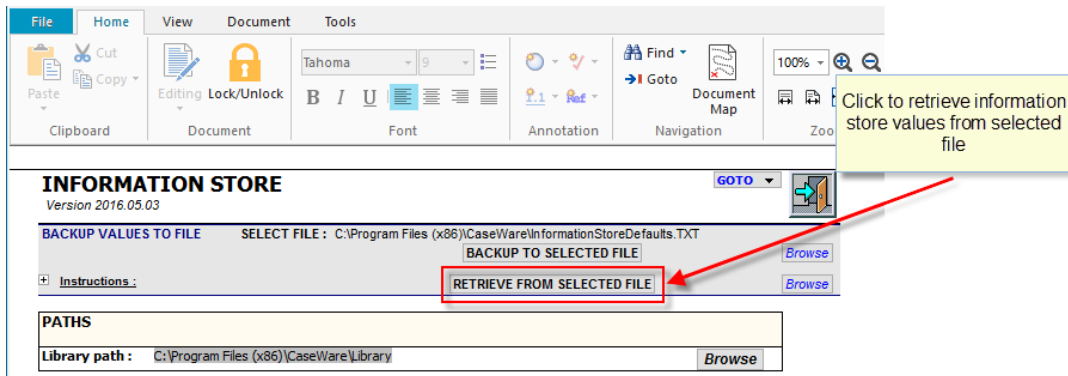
File Home View Document Tools

Cut
Copy
Paste
Clipboard

Editing Lock/Unlock
Document

Tahoma 9
B I U
Font

Annotation

Find
Goto
Document Map
Navigation

100%
Zoo

Click to retrieve information store values from selected file

INFORMATION STORE
Version 2016.05.03

GOTO

BACKUP VALUES TO FILE SELECT FILE : C:\Program Files (x86)\CaseWare\InformationStoreDefaults.TXT
BACKUP TO SELECTED FILE Browse

+ Instructions : RETRIEVE FROM SELECTED FILE Browse

PATHS

Library path : C:\Program Files (x86)\CaseWare\Library Browse